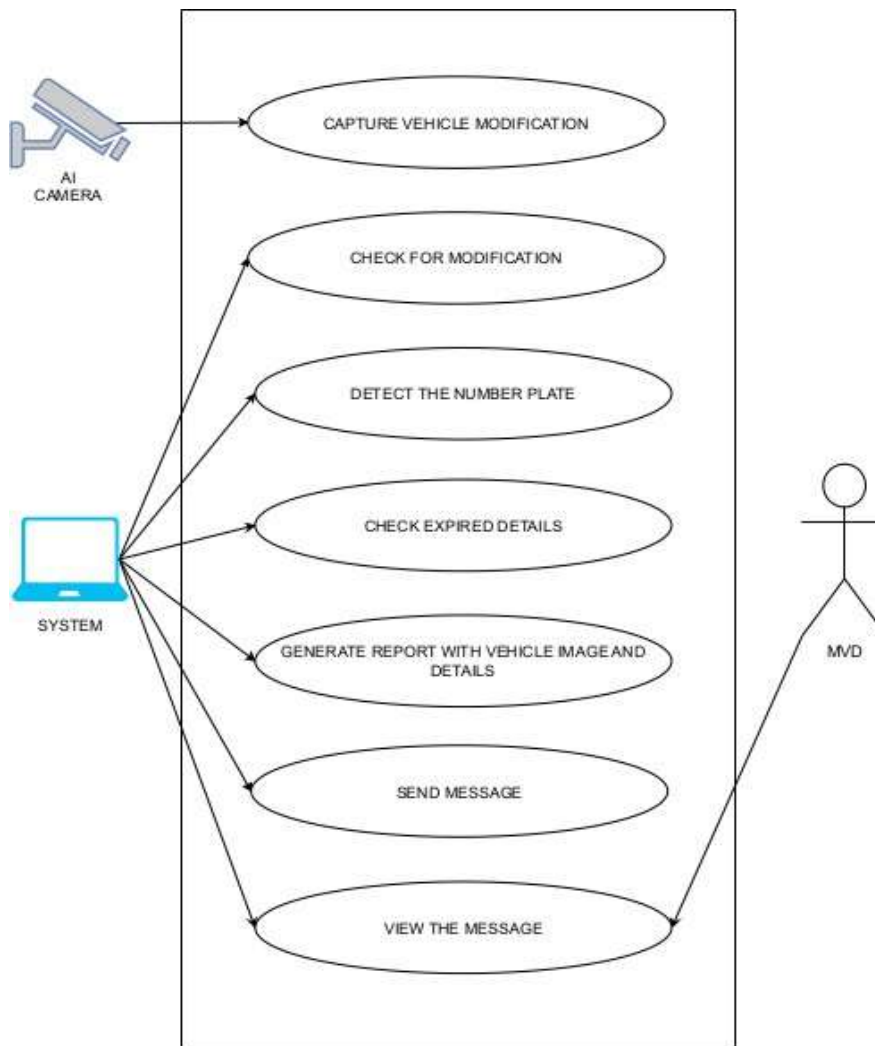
AI
CAMERA

CAPTURE VEHICLE MODIFICATION

CHECK FOR MODIFICATION

DETECT THE NUMBER PLATE

CHECK EXPIRED DETAILS

GENERATE REPORT WITH VEHICLE IMAGE AND DETAILS

SEND MESSAGE

VIEW THE MESSAGE

SYSTEM

MVD